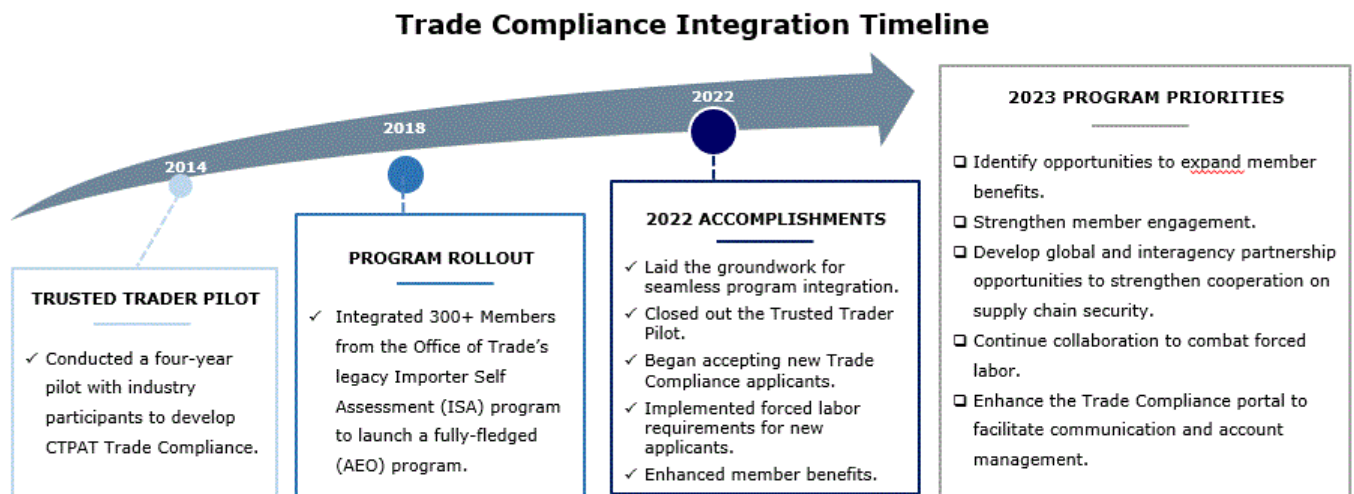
Trade Compliance Integration Timeline

2014

2018

2022

TRUSTED TRADER PILOT

✓ Conducted a four-year pilot with industry participants to develop CTPAT Trade Compliance.

PROGRAM ROLLOUT

✓ Integrated 300+ Members from the Office of Trade's legacy Importer Self Assessment (ISA) program to launch a fully-fledged (AEO) program.

2022 ACCOMPLISHMENTS

✓ Laid the groundwork for seamless program integration.
✓ Closed out the Trusted Trader Pilot.
✓ Began accepting new Trade Compliance applicants.
✓ Implemented forced labor requirements for new applicants.
✓ Enhanced member benefits.

2023 PROGRAM PRIORITIES

❑ Identify opportunities to expand member benefits.
❑ Strengthen member engagement.
❑ Develop global and interagency partnership opportunities to strengthen cooperation on supply chain security.
❑ Continue collaboration to combat forced labor.
❑ Enhance the Trade Compliance portal to facilitate communication and account management.